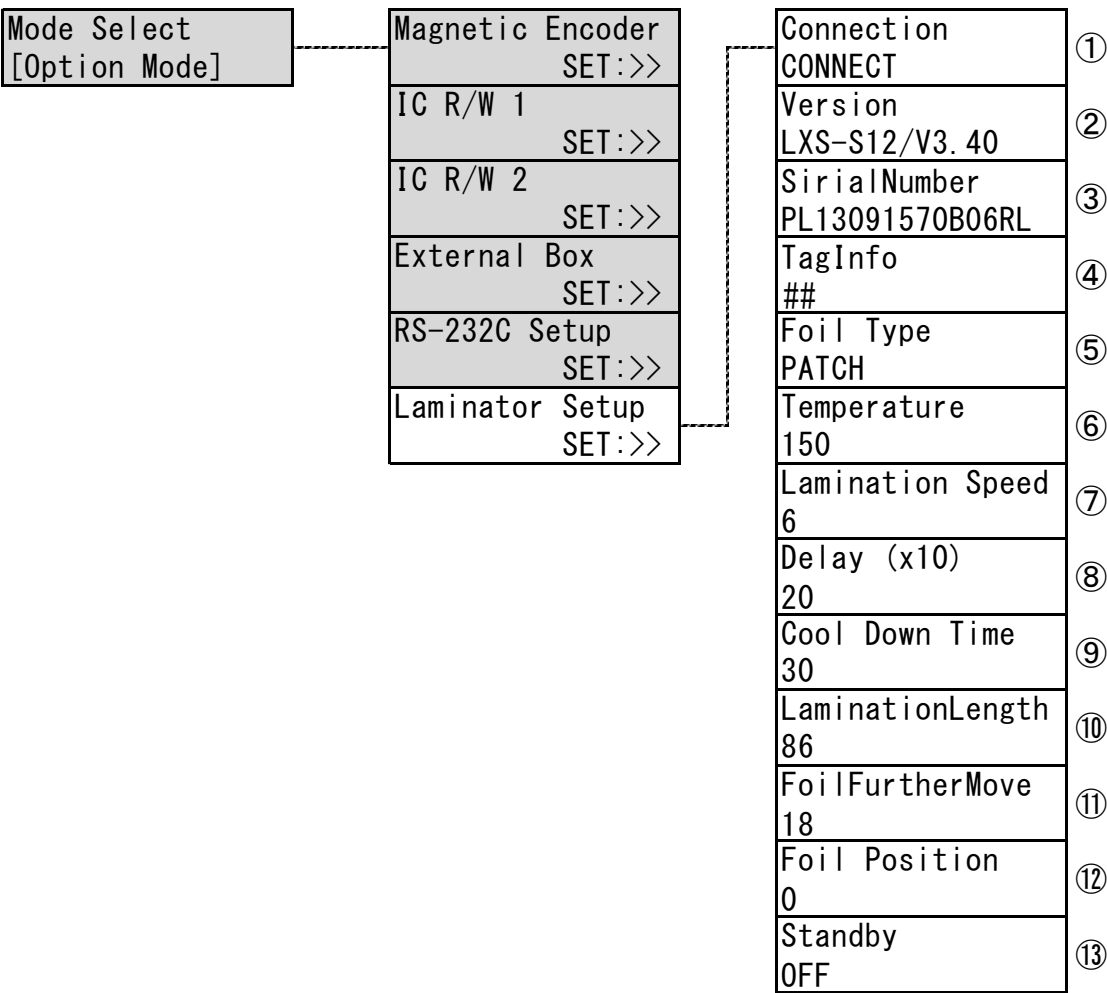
Mode Select
[Option Mode]

Magnetic Encoder
SET:>>
IC R/W 1
SET:>>
IC R/W 2
SET:>>
External Box
SET:>>
RS-232C Setup
SET:>>
Laminator Setup
SET:>>

| | |
|---|---|
| Connection<br>CONNECT | ① |
| Version<br>LXS-S12/V3.40 | ② |
| SirialNumber<br>PL13091570B06RL | ③ |
| TagInfo<br>## | ④ |
| Foil Type<br>PATCH | ⑤ |
| Temperature<br>150 | ⑥ |
| Lamination Speed<br>6 | ⑦ |
| Delay (x10)<br>20 | ⑧ |
| Cool Down Time<br>30 | ⑨ |
| LaminationLength<br>86 | ⑩ |
| FoilFurtherMove<br>18 | ⑪ |
| Foil Position<br>0 | ⑫ |
| Standby<br>OFF | ⑬ |